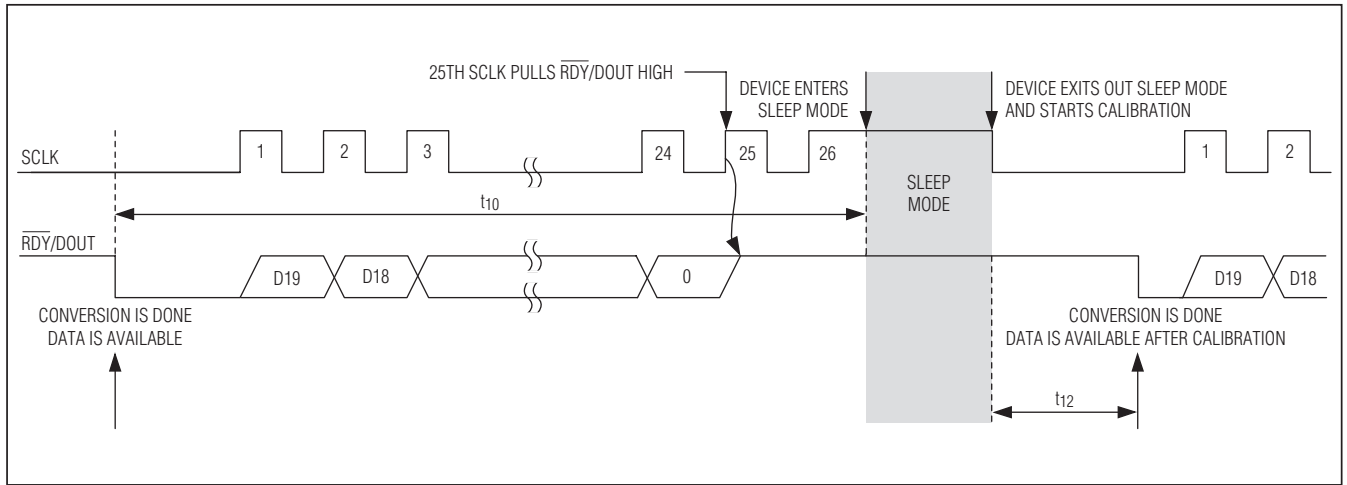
25TH SCLK PULLS $\overline{RDY}$/DOUT HIGH

DEVICE ENTERS SLEEP MODE

DEVICE EXITS OUT SLEEP MODE AND STARTS CALIBRATION

SCLK

1 2 3 24 25 26 1 2

$t_{10}$

SLEEP MODE

$\overline{RDY}$/DOUT

D19 D18 0 D19 D18

CONVERSION IS DONE DATA IS AVAILABLE

CONVERSION IS DONE DATA IS AVAILABLE AFTER CALIBRATION

$t_{12}$